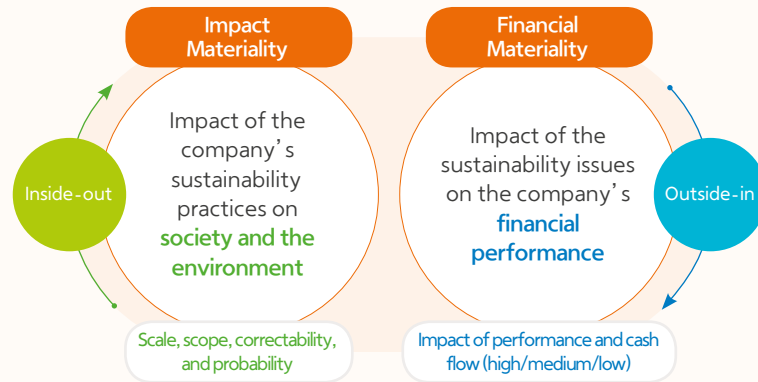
Impact Materiality

Financial Materiality

Inside-out

Impact of the company’s sustainability practices on society and the environment

Impact of the sustainability issues on the company’s financial performance

Outside-in

Scale, scope, correctability, and probability

Impact of performance and cash flow (high/medium/low)